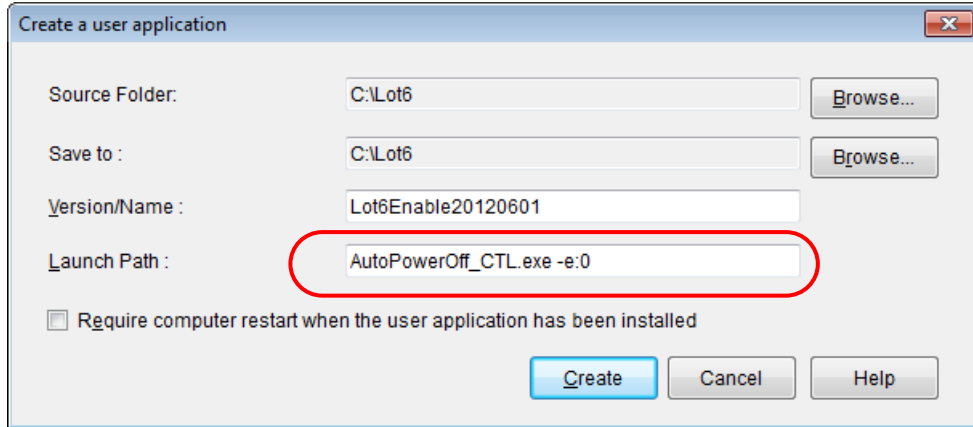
Create a user application

Source Folder: C:\Lot6 Browse...

Save to : C:\Lot6 Browse...

Version/Name : Lot6Enable20120601

Launch Path : AutoPowerOff_CTL.exe -e:0

Require computer restart when the user application has been installed

Create Cancel Help